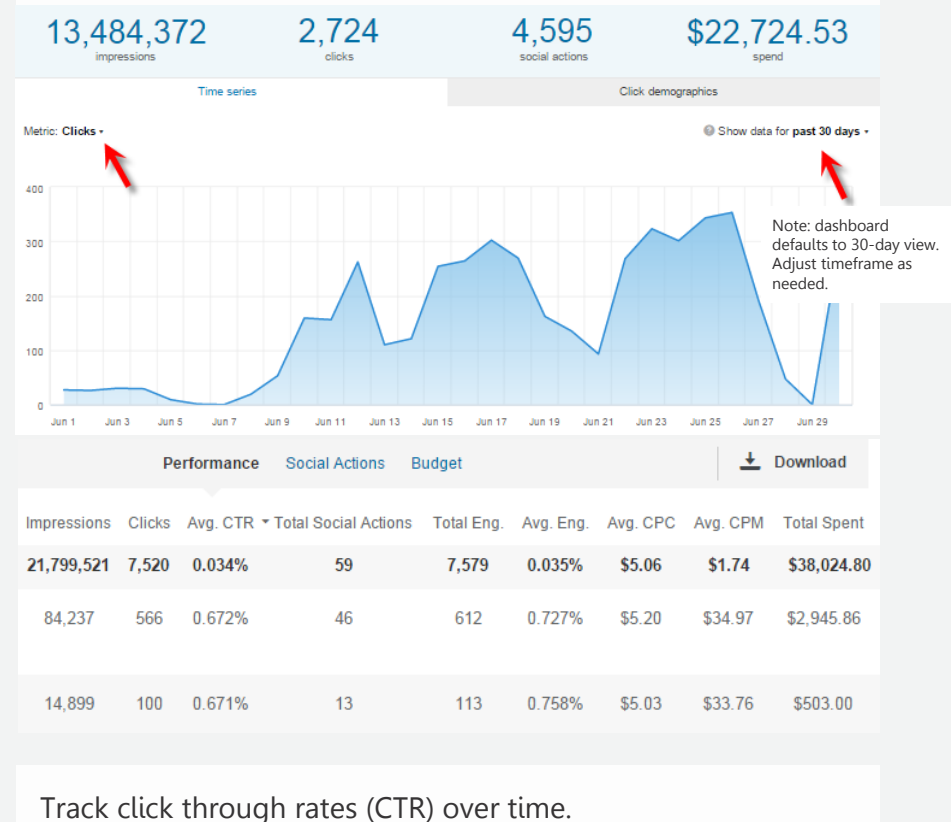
13,484,372
impressions

2,724
clicks

4,595
social actions

$22,724.53
spend

Time series | Click demographics

Metric: Clicks ▾

Show data for past 30 days ▾

Note: dashboard defaults to 30-day view. Adjust timeframe as needed.

400
300
200
100
0

Jun 1 Jun 3 Jun 5 Jun 7 Jun 9 Jun 11 Jun 13 Jun 15 Jun 17 Jun 19 Jun 21 Jun 23 Jun 25 Jun 27 Jun 29

Performance Social Actions Budget

Download

| Impressions | Clicks | Avg. CTR ▾ | Total Social Actions | Total Eng. | Avg. Eng. | Avg. CPC | Avg. CPM | Total Spent |
|---|---|---|---|---|---|---|---|---|
| 21,799,521 | 7,520 | 0.034% | 59 | 7,579 | 0.035% | $5.06 | $1.74 | $38,024.80 |
| 84,237 | 566 | 0.672% | 46 | 612 | 0.727% | $5.20 | $34.97 | $2,945.86 |
| 14,899 | 100 | 0.671% | 13 | 113 | 0.758% | $5.03 | $33.76 | $503.00 |

Track click through rates (CTR) over time.